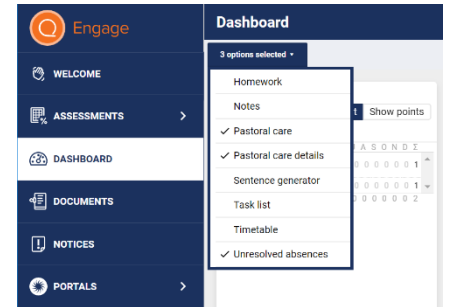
Engage

WELCOME

ASSESSMENTS

DASHBOARD

DOCUMENTS

NOTICES

PORTALS

Dashboard

3 options selected

Homework

Notes

✓ Pastoral care

✓ Pastoral care details

Sentence generator

Task list

Timetable

✓ Unresolved absences

1 Show points

A S O N D Σ

0 0 0 0 0 1

0 0 0 0 0 1

0 0 0 0 0 2